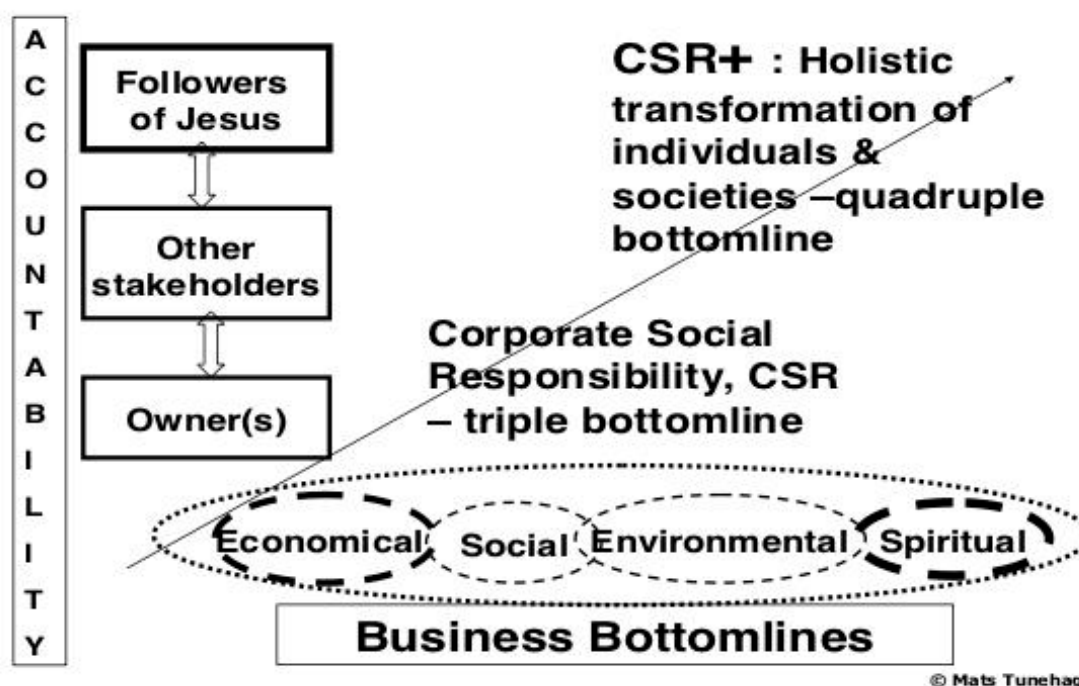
A
C
C
O
U
N
T
A
B
I
L
I
T
Y

Followers of Jesus

Other stakeholders

Owner(s)

CSR+ : Holistic transformation of individuals & societies –quadruple bottomline

Corporate Social Responsibility, CSR – triple bottomline

Economical

Social

Environmental

Spiritual

Business Bottomlines

© Mats Tunehag